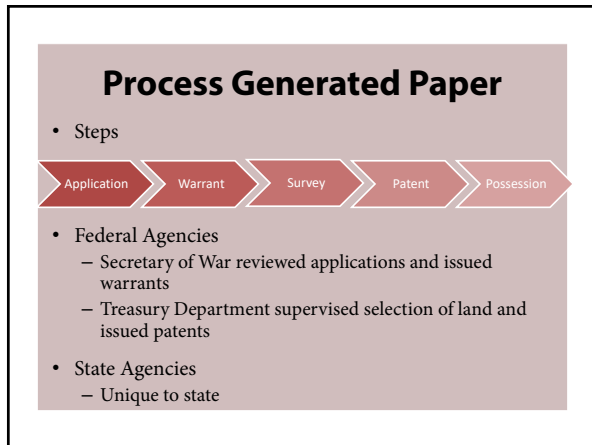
Process Generated Paper

• Steps

Application
Warrant
Survey
Patent
Possession

• Federal Agencies
– Secretary of War reviewed applications and issued warrants
– Treasury Department supervised selection of land and issued patents

• State Agencies
– Unique to state